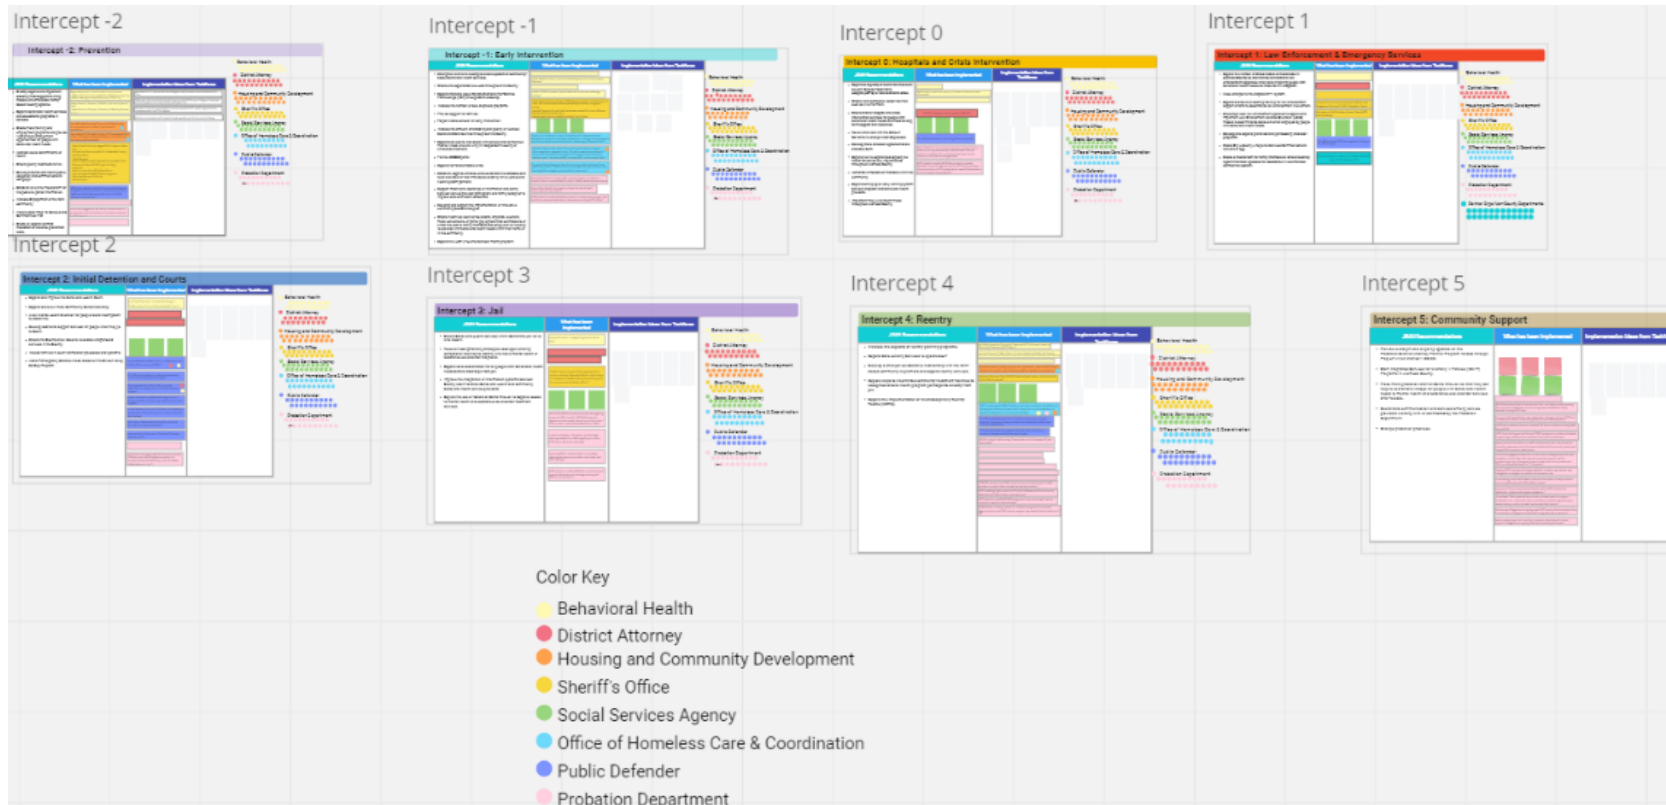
Intercept -2

Intercept -2: Prevention

Intercept -1

Intercept -1: Early Intervention

Intercept 0

Intercept 0: Hospitals and Crisis Intervention

Intercept 1

Intercept 1: Law Enforcement & Emergency Services

Intercept 2

Intercept 2: Initial Detention and Courts

Intercept 3

Intercept 3: Jail

Intercept 4

Intercept 4: Reentry

Intercept 5

Intercept 5: Community Support

Color Key

Behavioral Health
District Attorney
Housing and Community Development
Sheriff's Office
Social Services Agency
Office of Homeless Care & Coordination
Public Defender
Probation Department